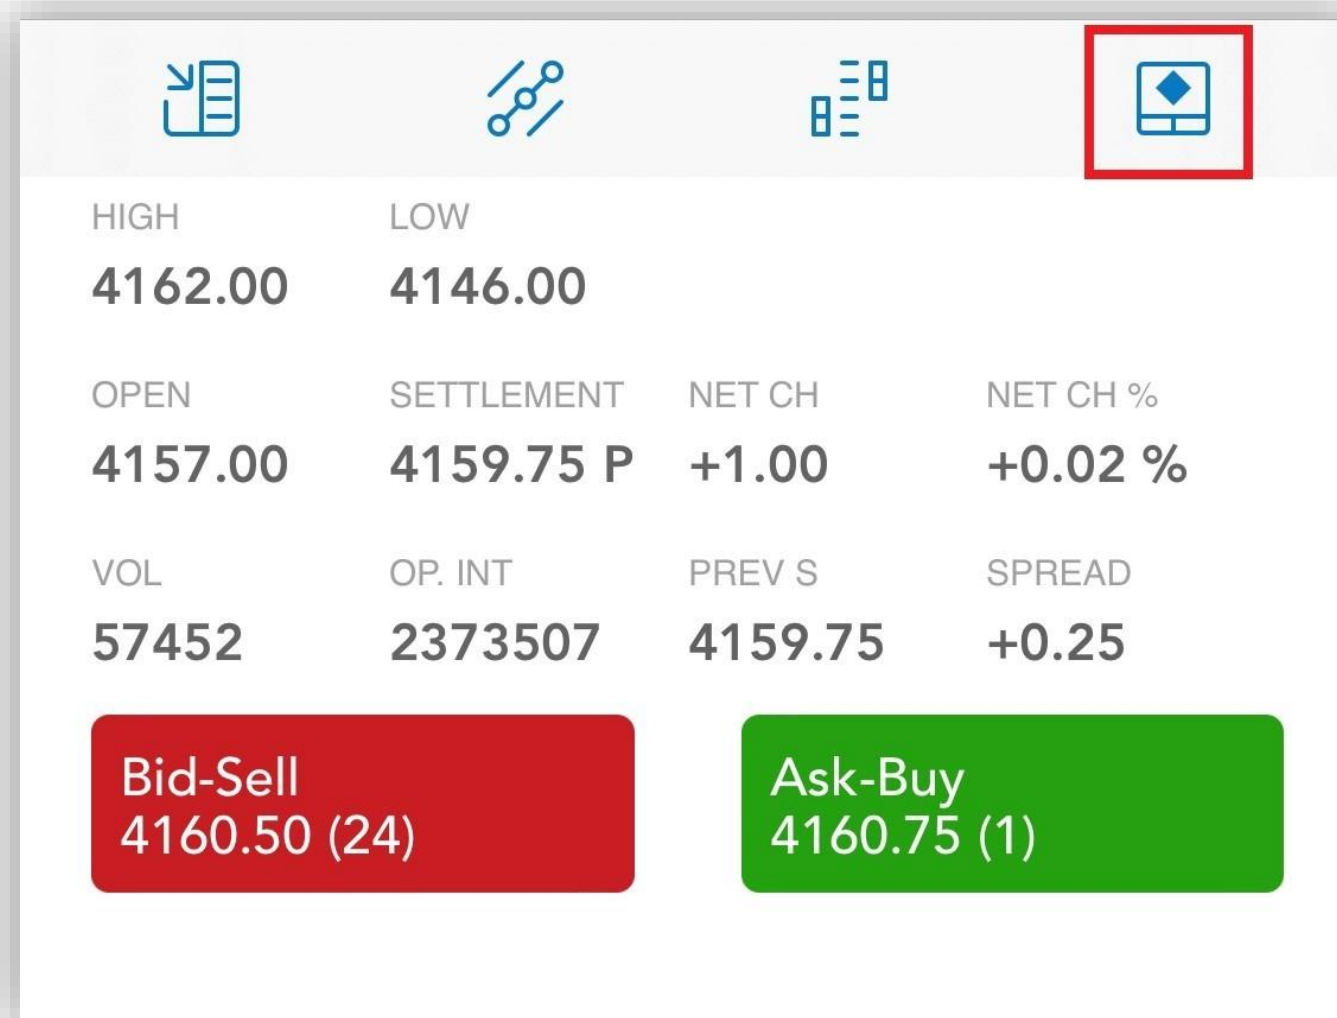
| HIGH | LOW | | |
|---|---|---|---|
| 4162.00 | 4146.00 | | |
| OPEN | SETTLEMENT | NET CH | NET CH % |
| 4157.00 | 4159.75 P | +1.00 | +0.02 % |
| VOL | OP. INT | PREV S | SPREAD |
| 57452 | 2373507 | 4159.75 | +0.25 |

Bid-Sell
4160.50 (24)

Ask-Buy
4160.75 (1)